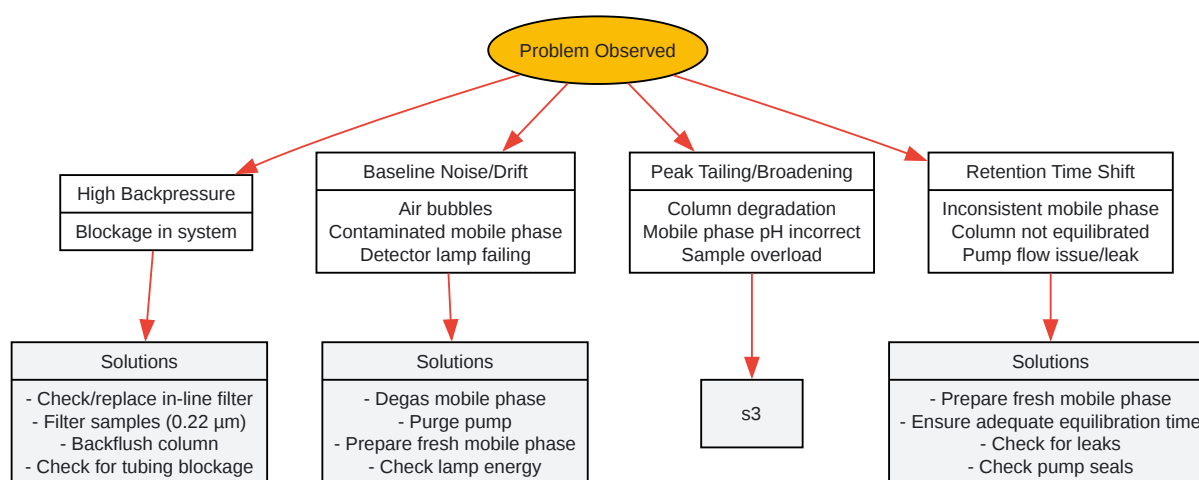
Problem Observed

High Backpressure

Blockage in system

Solutions

- Check/replace in-line filter
- Filter samples (0.22 µm)
- Backflush column
- Check for tubing blockage

Baseline Noise/Drift

Air bubbles
Contaminated mobile phase
Detector lamp failing

Solutions

- Degas mobile phase
- Purge pump
- Prepare fresh mobile phase
- Check lamp energy

Peak Tailing/Broadening

Column degradation
Mobile phase pH incorrect
Sample overload

s3

Retention Time Shift

Inconsistent mobile phase
Column not equilibrated
Pump flow issue/leak

Solutions

- Prepare fresh mobile phase
- Ensure adequate equilibration time
- Check for leaks
- Check pump seals